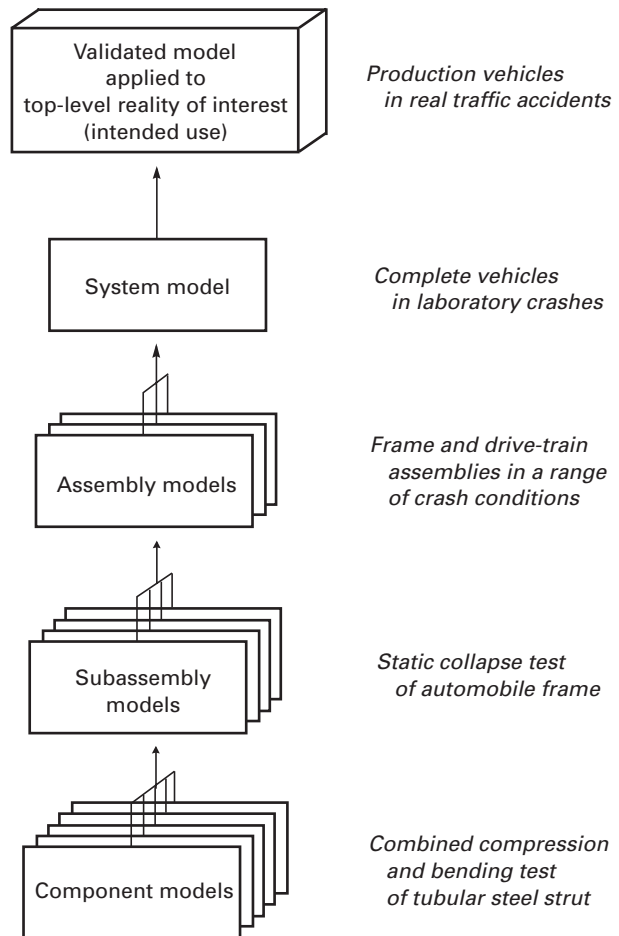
Validated model applied to top-level reality of interest (intended use)

Production vehicles in real traffic accidents

System model

Complete vehicles in laboratory crashes

Assembly models

Frame and drive-train assemblies in a range of crash conditions

Subassembly models

Static collapse test of automobile frame

Component models

Combined compression and bending test of tubular steel strut